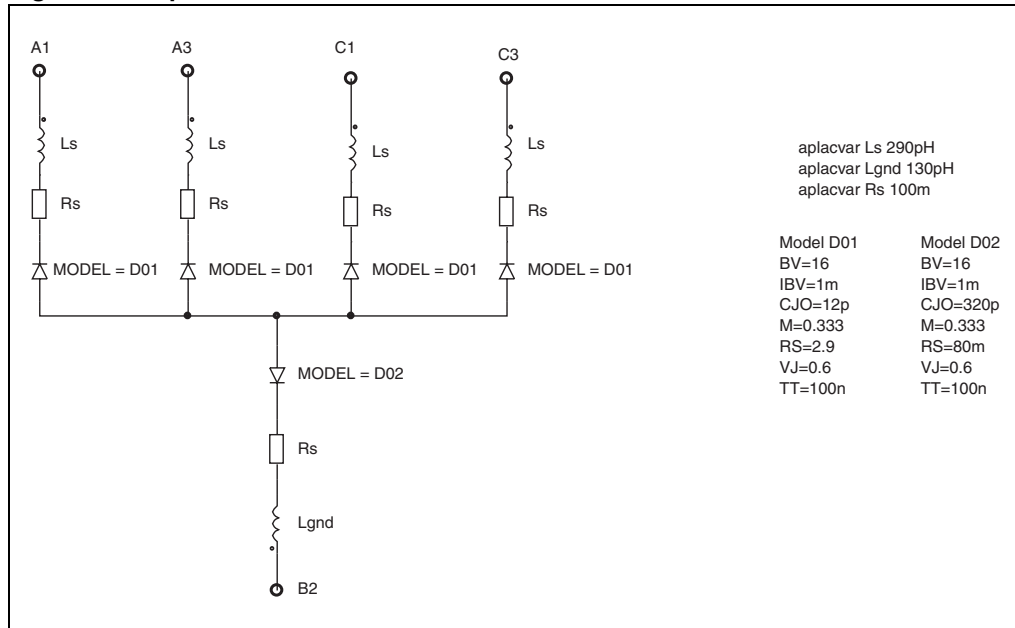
A1
A3
C1
C3

Ls
Ls
Ls
Ls

Rs
Rs
Rs
Rs

MODEL = D01
MODEL = D01
MODEL = D01
MODEL = D01

MODEL = D02

Rs

Lgnd

B2

aplacvar Ls 290pH
aplacvar Lgnd 130pH
aplacvar Rs 100m

| Model D01 | Model D02 |
|---|---|
| BV=16 | BV=16 |
| IBV=1m | IBV=1m |
| CJO=12p | CJO=320p |
| M=0.333 | M=0.333 |
| RS=2.9 | RS=80m |
| VJ=0.6 | VJ=0.6 |
| TT=100n | TT=100n |